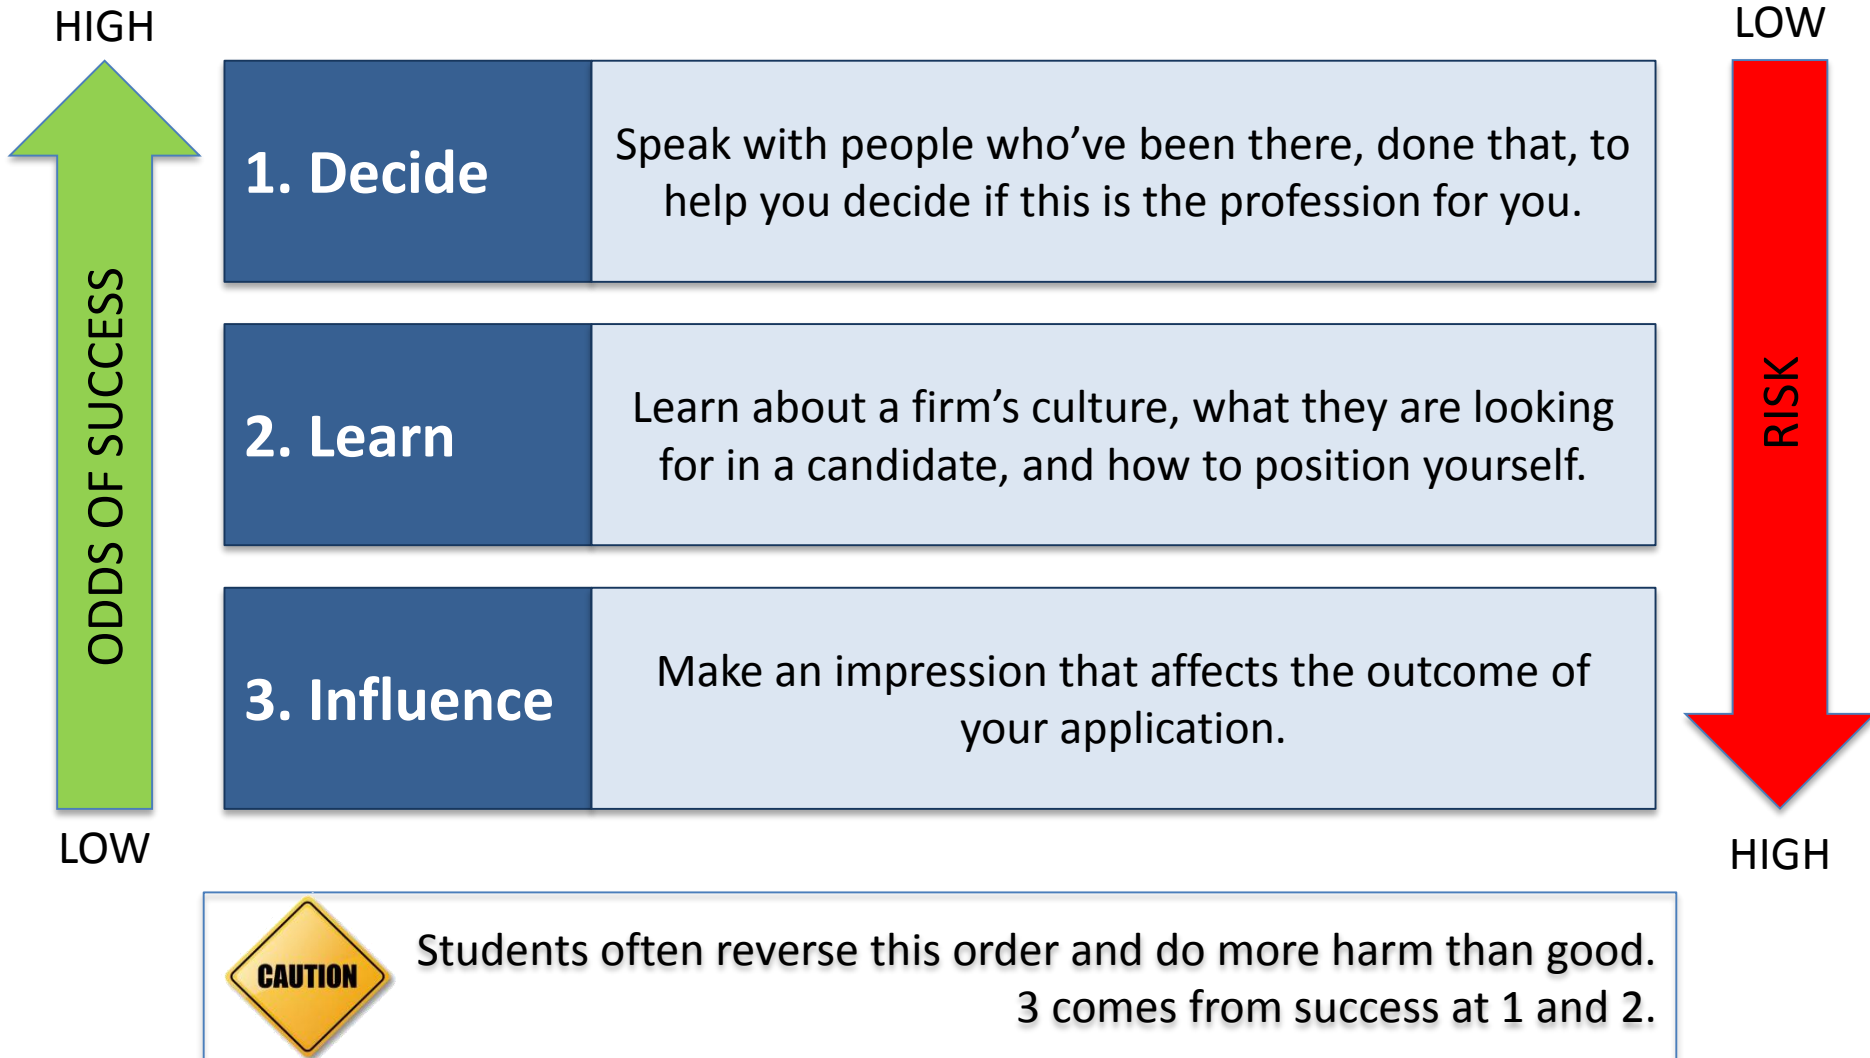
HIGH

ODDS OF SUCCESS

LOW

| 1. Decide | Speak with people who've been there, done that, to help you decide if this is the profession for you. |
|---|---|
| 2. Learn | Learn about a firm's culture, what they are looking for in a candidate, and how to position yourself. |
| 3. Influence | Make an impression that affects the outcome of your application. |

LOW

RISK

HIGH

CAUTION

Students often reverse this order and do more harm than good. 3 comes from success at 1 and 2.